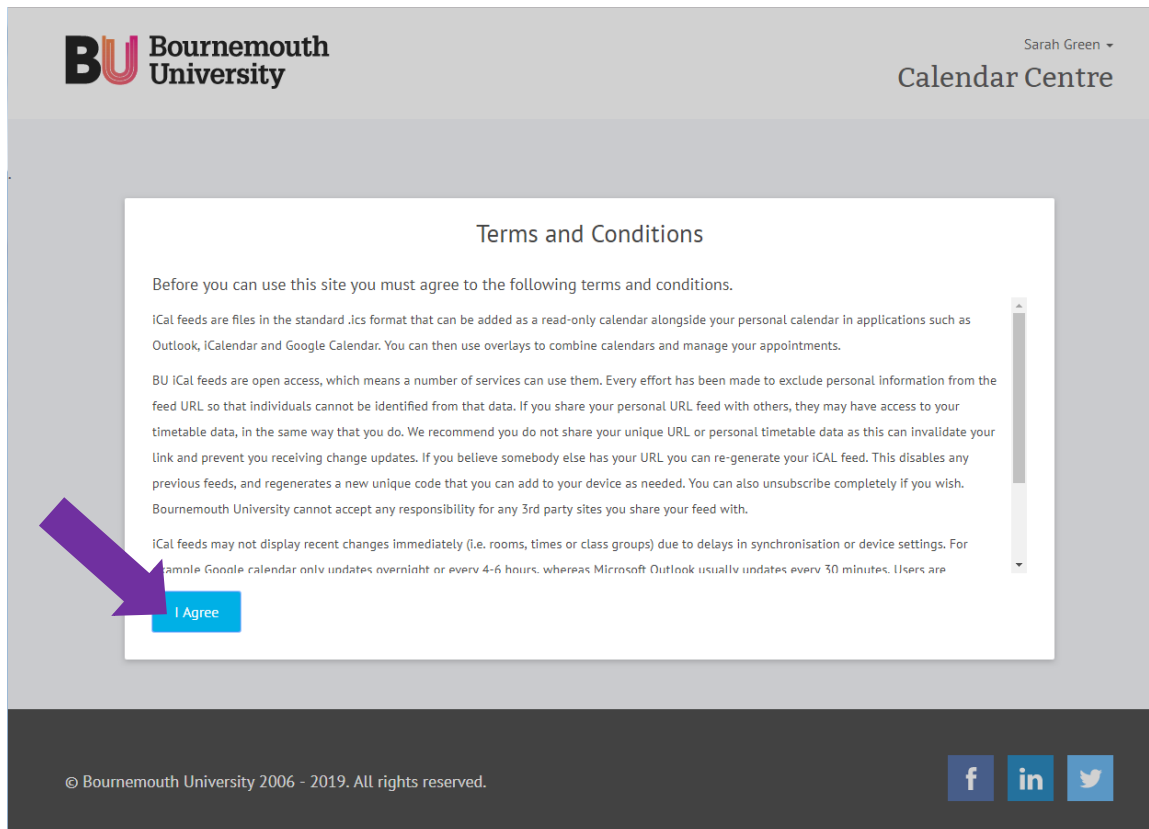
BU Bournemouth University

Sarah Green

Calendar Centre

Terms and Conditions

Before you can use this site you must agree to the following terms and conditions.

iCal feeds are files in the standard .ics format that can be added as a read-only calendar alongside your personal calendar in applications such as Outlook, iCalendar and Google Calendar. You can then use overlays to combine calendars and manage your appointments.

BU iCal feeds are open access, which means a number of services can use them. Every effort has been made to exclude personal information from the feed URL so that individuals cannot be identified from that data. If you share your personal URL feed with others, they may have access to your timetable data, in the same way that you do. We recommend you do not share your unique URL or personal timetable data as this can invalidate your link and prevent you receiving change updates. If you believe somebody else has your URL you can re-generate your iCAL feed. This disables any previous feeds, and regenerates a new unique code that you can add to your device as needed. You can also unsubscribe completely if you wish. Bournemouth University cannot accept any responsibility for any 3rd party sites you share your feed with.

iCal feeds may not display recent changes immediately (i.e. rooms, times or class groups) due to delays in synchronisation or device settings. For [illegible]ample Google calendar only updates overnight or every 4-6 hours, whereas Microsoft Outlook usually updates every 30 minutes. Users are

I Agree

© Bournemouth University 2006 - 2019. All rights reserved.

f in